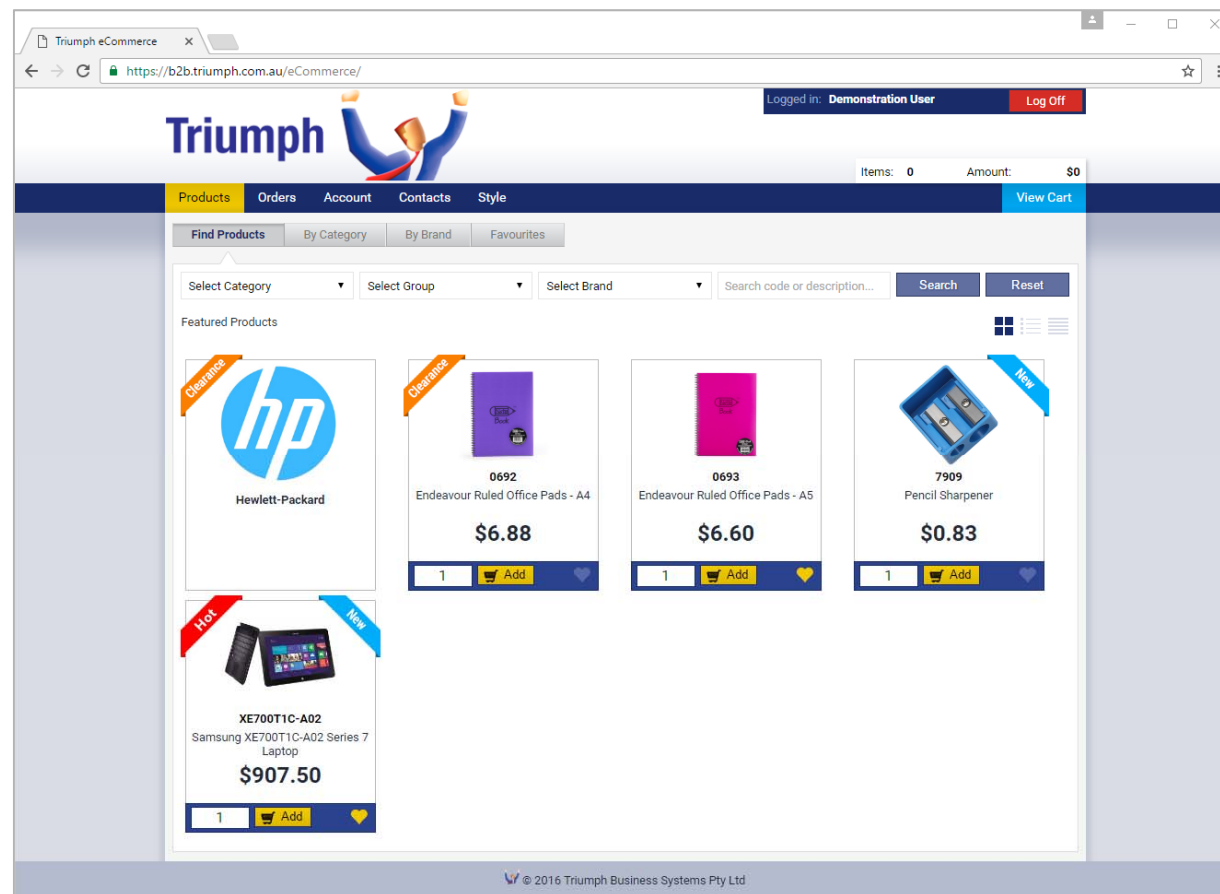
Triumph eCommerce

https://b2b.triumph.com.au/eCommerce/

Triumph

Logged in: Demonstration User

Log Off

Items: 0 Amount: $0

Products Orders Account Contacts Style

View Cart

Find Products By Category By Brand Favourites

Select Category

Select Group

Select Brand

Search code or description...

Search

Reset

Featured Products

Clearance

Hewlett-Packard

Clearance

0692
Endeavour Ruled Office Pads - A4

$6.88

1 Add

0693
Endeavour Ruled Office Pads - A5

$6.60

1 Add

New

7909
Pencil Sharpener

$0.83

1 Add

Hot

New

XE700T1C-A02
Samsung XE700T1C-A02 Series 7 Laptop

$907.50

1 Add

© 2016 Triumph Business Systems Pty Ltd